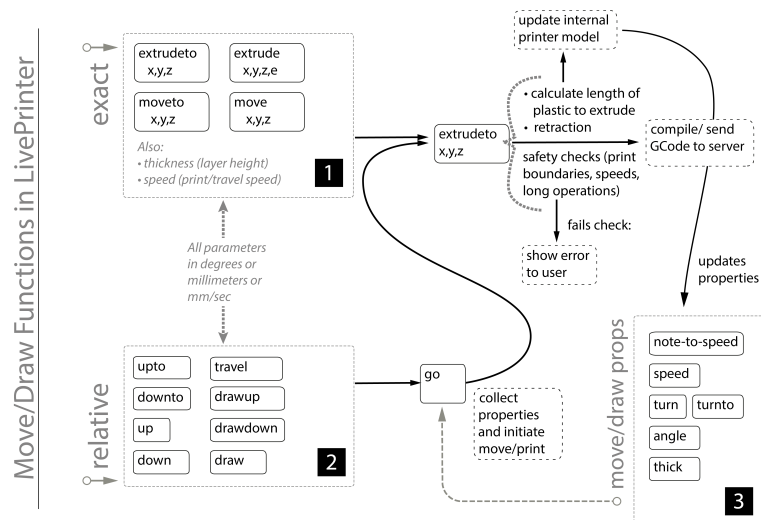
Move/Draw Functions in LivePrinter

exact

extrudeto
x,y,z

extrude
x,y,z,e

moveto
x,y,z

move
x,y,z

Also:
• thickness (layer height)
• speed (print/travel speed)

1

All parameters in degrees or millimeters or mm/sec

relative

upto

travel

downto

drawup

up

drawdown

down

draw

2

go

collect properties and initiate move/print

extrudeto
x,y,z

update internal printer model

• calculate length of plastic to extrude
• retraction

safety checks (print boundaries, speeds, long operations)

fails check:

show error to user

compile/ send GCode to server

updates properties

move/draw props

note-to-speed

speed

turn

turnto

angle

thick

3